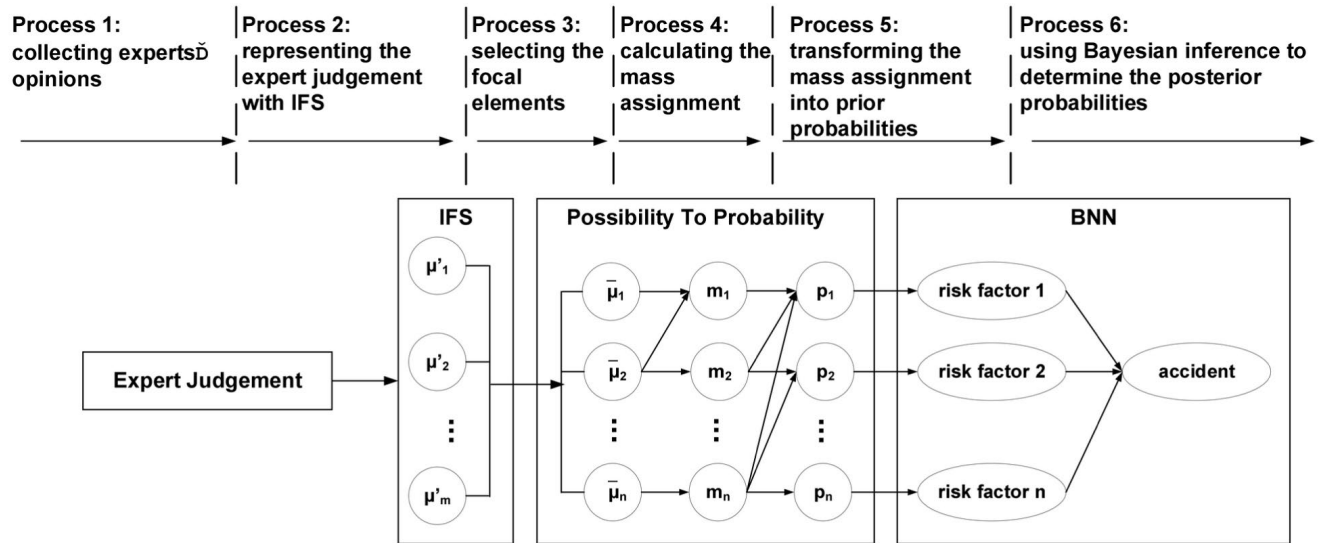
Process 1: collecting expertsĎ opinions

Process 2: representing the expert judgement with IFS

Process 3: selecting the focal elements

Process 4: calculating the mass assignment

Process 5: transforming the mass assignment into prior probabilities

Process 6: using Bayesian inference to determine the posterior probabilities

IFS

Possibility To Probability

BNN

Expert Judgement

$\mu'_1$

$\mu'_2$

⋮

$\mu'_m$

$\bar{\mu}_1$

$\bar{\mu}_2$

⋮

$\bar{\mu}_n$

$m_1$

$m_2$

⋮

$m_n$

$p_1$

$p_2$

⋮

$p_n$

risk factor 1

risk factor 2

risk factor n

accident